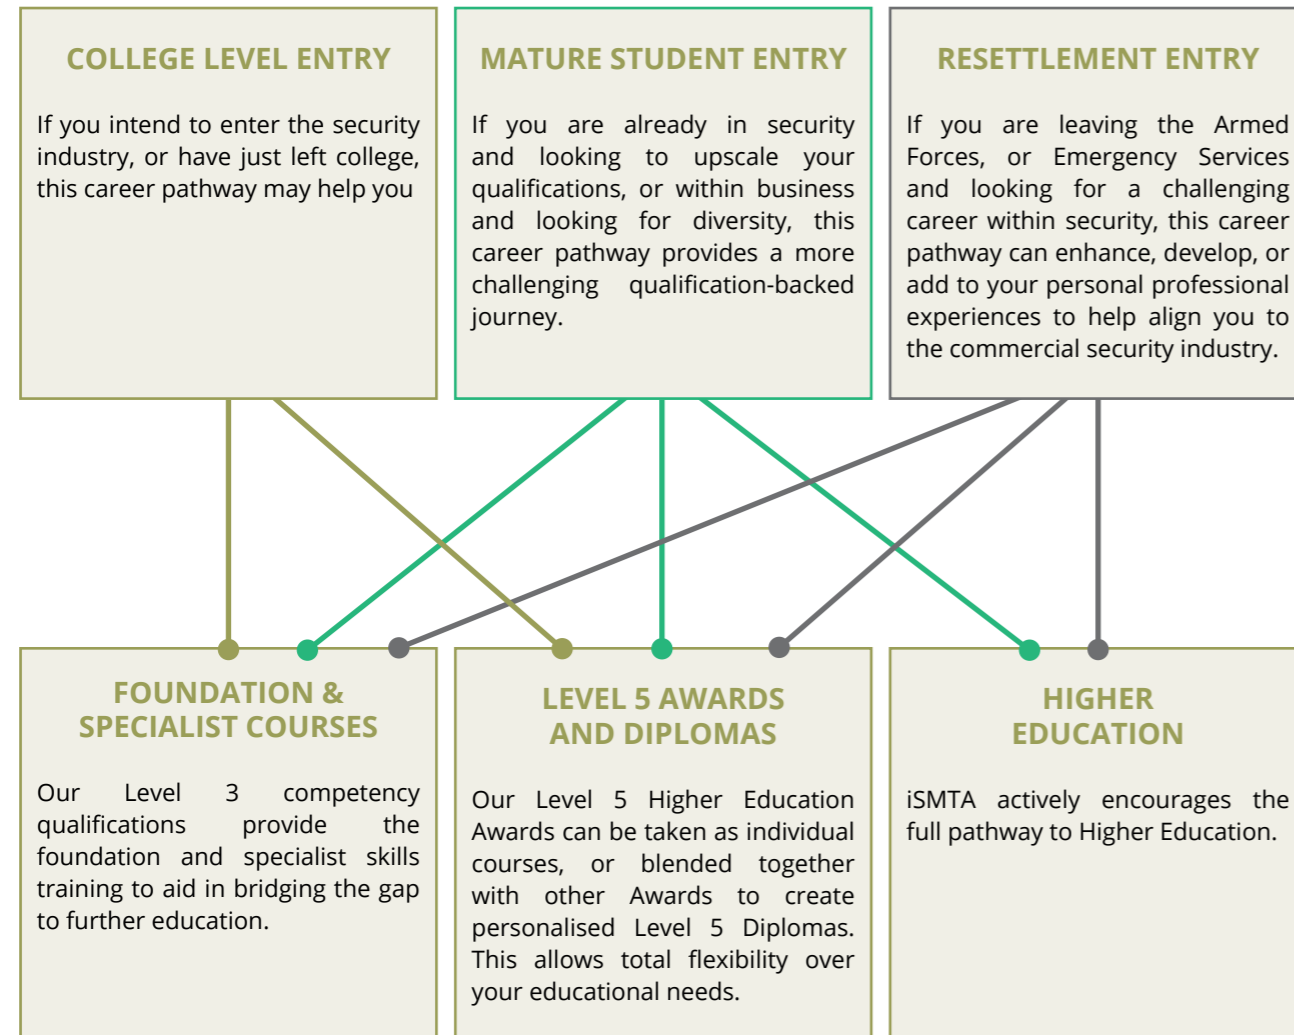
COLLEGE LEVEL ENTRY

If you intend to enter the security industry, or have just left college, this career pathway may help you

MATURE STUDENT ENTRY

If you are already in security and looking to upscale your qualifications, or within business and looking for diversity, this career pathway provides a more challenging qualification-backed journey.

RESETTLEMENT ENTRY

If you are leaving the Armed Forces, or Emergency Services and looking for a challenging career within security, this career pathway can enhance, develop, or add to your personal professional experiences to help align you to the commercial security industry.

FOUNDATION & SPECIALIST COURSES

Our Level 3 competency qualifications provide the foundation and specialist skills training to aid in bridging the gap to further education.

LEVEL 5 AWARDS AND DIPLOMAS

Our Level 5 Higher Education Awards can be taken as individual courses, or blended together with other Awards to create personalised Level 5 Diplomas. This allows total flexibility over your educational needs.

HIGHER EDUCATION

iSMTA actively encourages the full pathway to Higher Education.